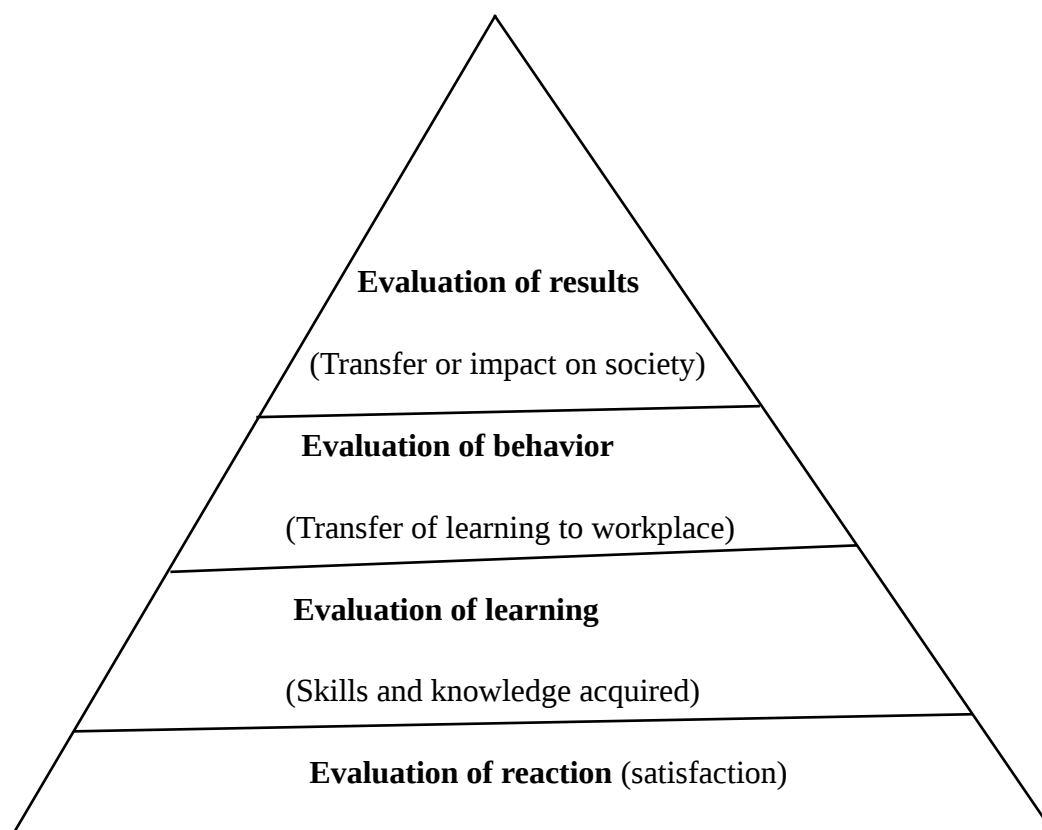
Evaluation of results

(Transfer or impact on society)

Evaluation of behavior

(Transfer of learning to workplace)

Evaluation of learning

(Skills and knowledge acquired)

Evaluation of reaction (satisfaction)